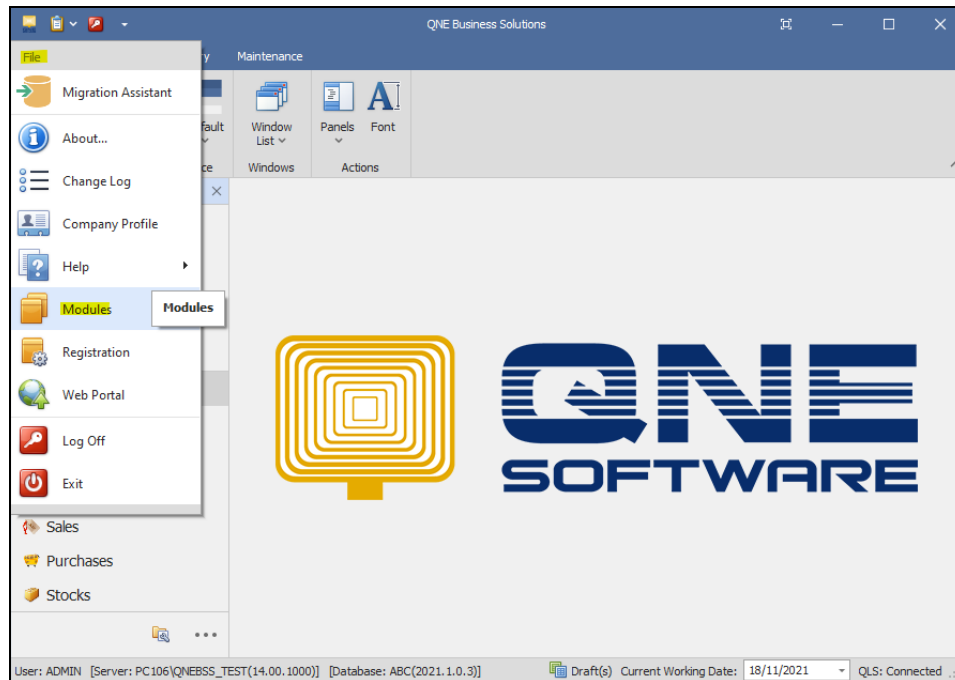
QNE Business Solutions

File
y
Maintenance

Migration Assistant
About...
Change Log
Company Profile
Help
Modules
Modules
Registration
Web Portal
Log Off
Exit

fault
ce

Window List
Windows

Panels
Font
Actions

QNE
SOFTWARE

Sales
Purchases
Stocks

User: ADMIN [Server: PC106\QNEBSS_TEST(14.00.1000)] [Database: ABC(2021.1.0.3)]
Draft(s) Current Working Date: 18/11/2021
QLS: Connected